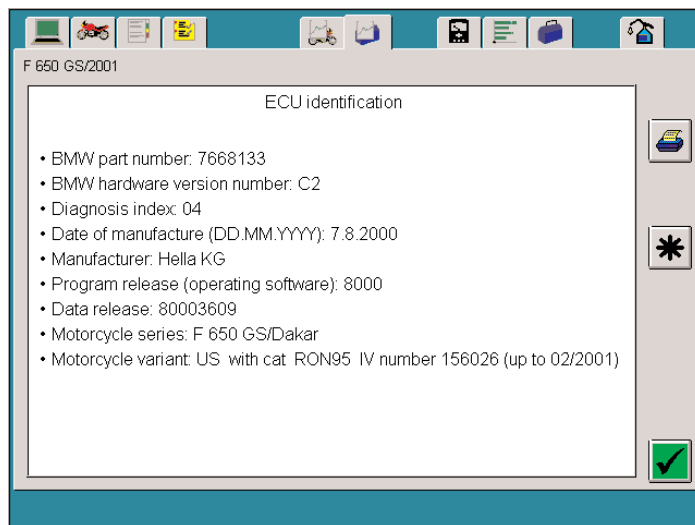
F 650 GS/2001

ECU identification

• BMW part number: 7668133
• BMW hardware version number: C2
• Diagnosis index: 04
• Date of manufacture (DD.MM.YYYY): 7.8.2000
• Manufacturer: Hella KG
• Program release (operating software): 8000
• Data release: 80003609
• Motorcycle series: F 650 GS/Dakar
• Motorcycle variant: US with cat RON95 IV number 156026 (up to 02/2001)